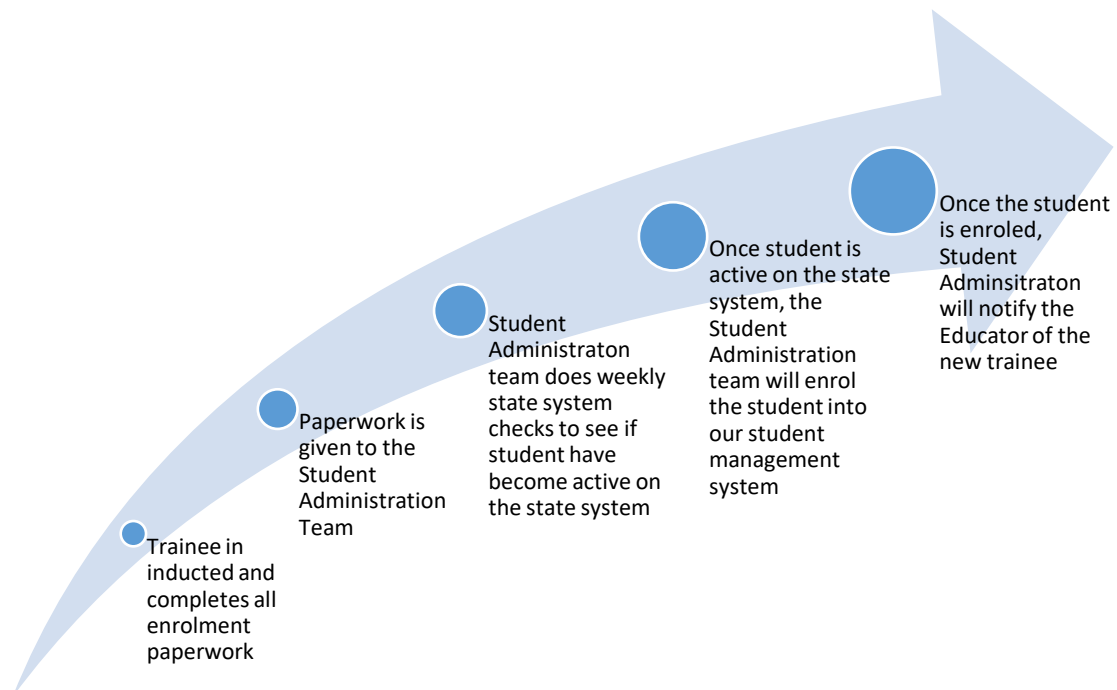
Trainee in inducted and completes all enrolment paperwork

Paperwork is given to the Student Administration Team

Student Administraton team does weekly state system checks to see if student have become active on the state system

Once student is active on the state system, the Student Administration team will enrol the student into our student management system

Once the student is enroled, Student Adminsitraton will notify the Educator of the new trainee